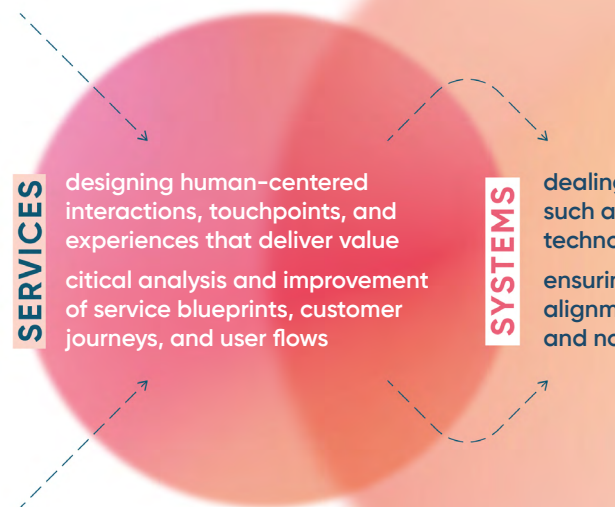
SERVICES

designing human-centered interactions, touchpoints, and experiences that deliver value

citical analysis and improvement of service blueprints, customer journeys, and user flows

SYSTEMS

dealing such a techno

ensurin alignm and no